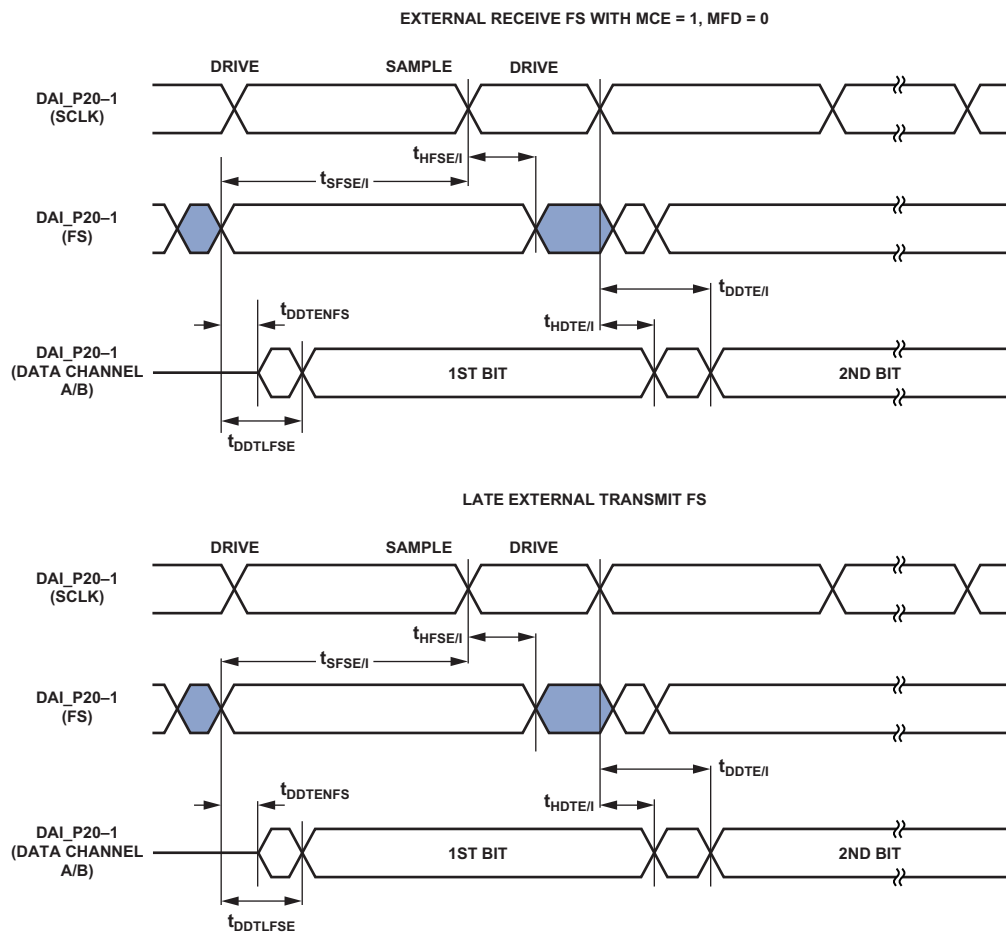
EXTERNAL RECEIVE FS WITH MCE = 1, MFD = 0

DRIVE

SAMPLE

DRIVE

DAI_P20–1 (SCLK)

$t_{HFSE/I}$

$t_{SFSE/I}$

DAI_P20–1 (FS)

$t_{DDTE/I}$

$t_{DDTENFS}$

$t_{HDTE/I}$

DAI_P20–1 (DATA CHANNEL A/B)

1ST BIT

2ND BIT

$t_{DDTLFSE}$

LATE EXTERNAL TRANSMIT FS

DRIVE

SAMPLE

DRIVE

DAI_P20–1 (SCLK)

$t_{HFSE/I}$

$t_{SFSE/I}$

DAI_P20–1 (FS)

$t_{DDTE/I}$

$t_{DDTENFS}$

$t_{HDTE/I}$

DAI_P20–1 (DATA CHANNEL A/B)

1ST BIT

2ND BIT

$t_{DDTLFSE}$